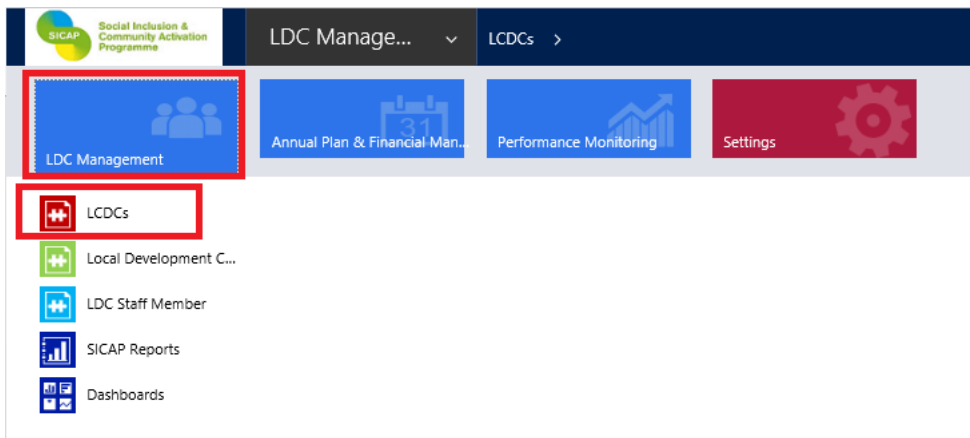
SICAP Social Inclusion & Community Activation Programme

LDC Manage...

LCDCs

LDC Management

31

Annual Plan & Financial Man...

Performance Monitoring

Settings

LCDCs

Local Development C...

LDC Staff Member

SICAP Reports

Dashboards